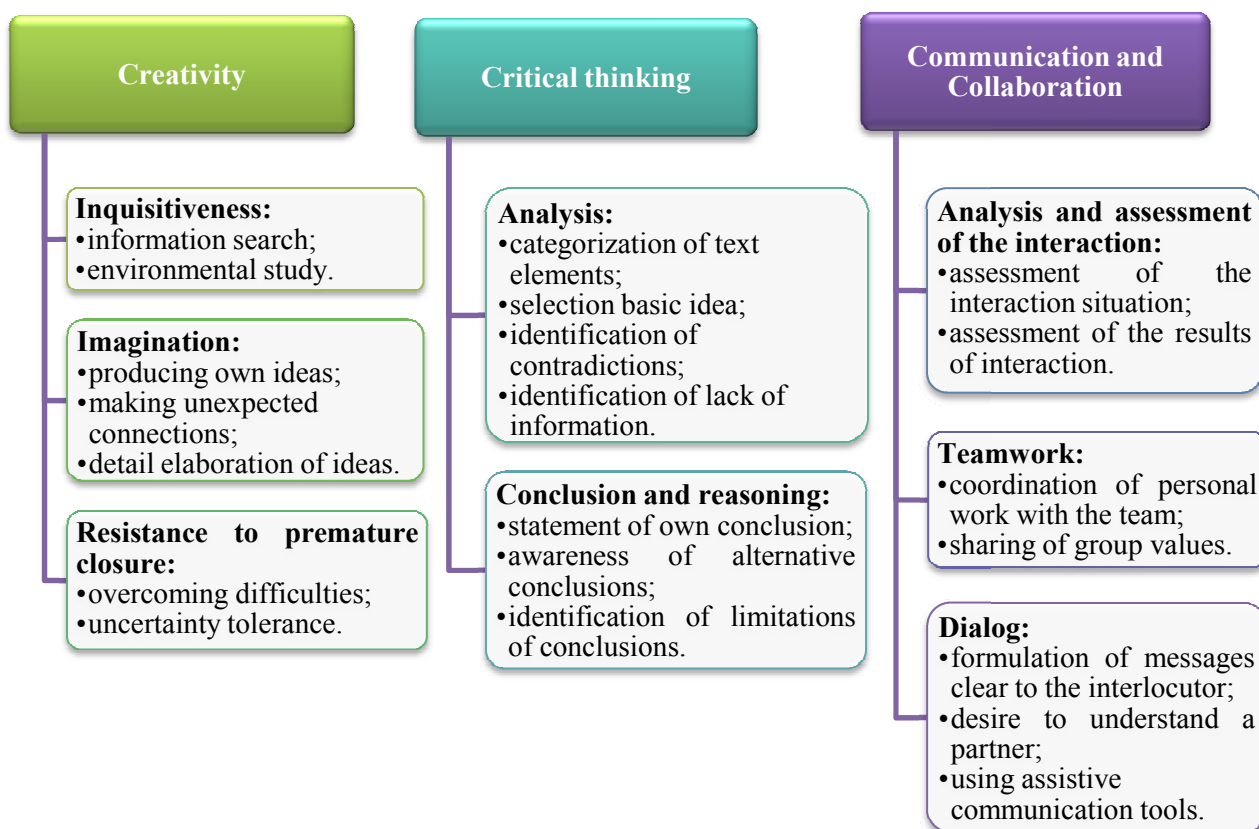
Creativity

Inquisitiveness:
•information search;
•environmental study.

Imagination:
•producing own ideas;
•making unexpected connections;
•detail elaboration of ideas.

Resistance to premature closure:
•overcoming difficulties;
•uncertainty tolerance.

Critical thinking

Analysis:
•categorization of text elements;
•selection basic idea;
•identification of contradictions;
•identification of lack of information.

Conclusion and reasoning:
•statement of own conclusion;
•awareness of alternative conclusions;
•identification of limitations of conclusions.

Communication and Collaboration

Analysis and assessment of the interaction:
•assessment of the interaction situation;
•assessment of the results of interaction.

Teamwork:
•coordination of personal work with the team;
•sharing of group values.

Dialog:
•formulation of messages clear to the interlocutor;
•desire to understand a partner;
•using assistive communication tools.